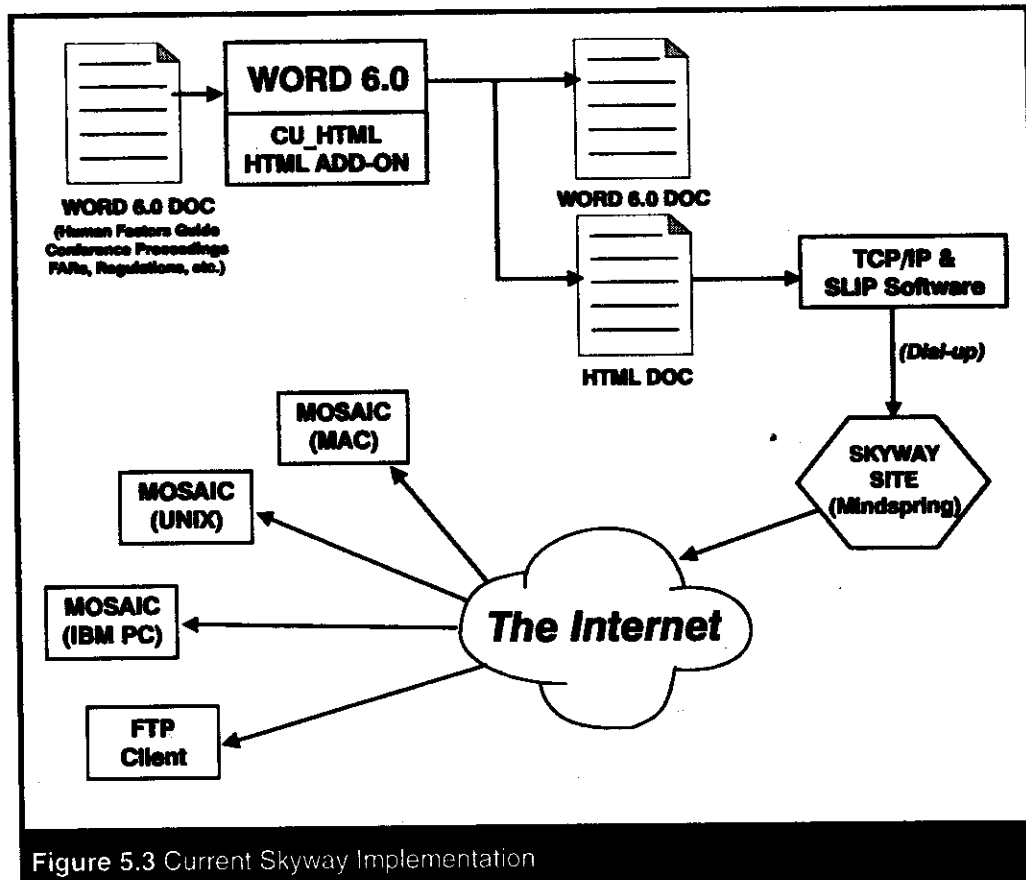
WORD 6.0

CU_HTML
HTML ADD-ON

WORD 6.0 DOC
(Human Factors Guide
Conference Proceedings
FARs, Regulations, etc.)

WORD 6.0 DOC

HTML DOC

TCP/IP &
SLIP Software

(Dial-up)

SKYWAY
SITE
(Mindspring)

MOSAIC
(MAC)

MOSAIC
(UNIX)

MOSAIC
(IBM PC)

FTP
Client

The Internet

Figure 5.3 Current Skyway Implementation